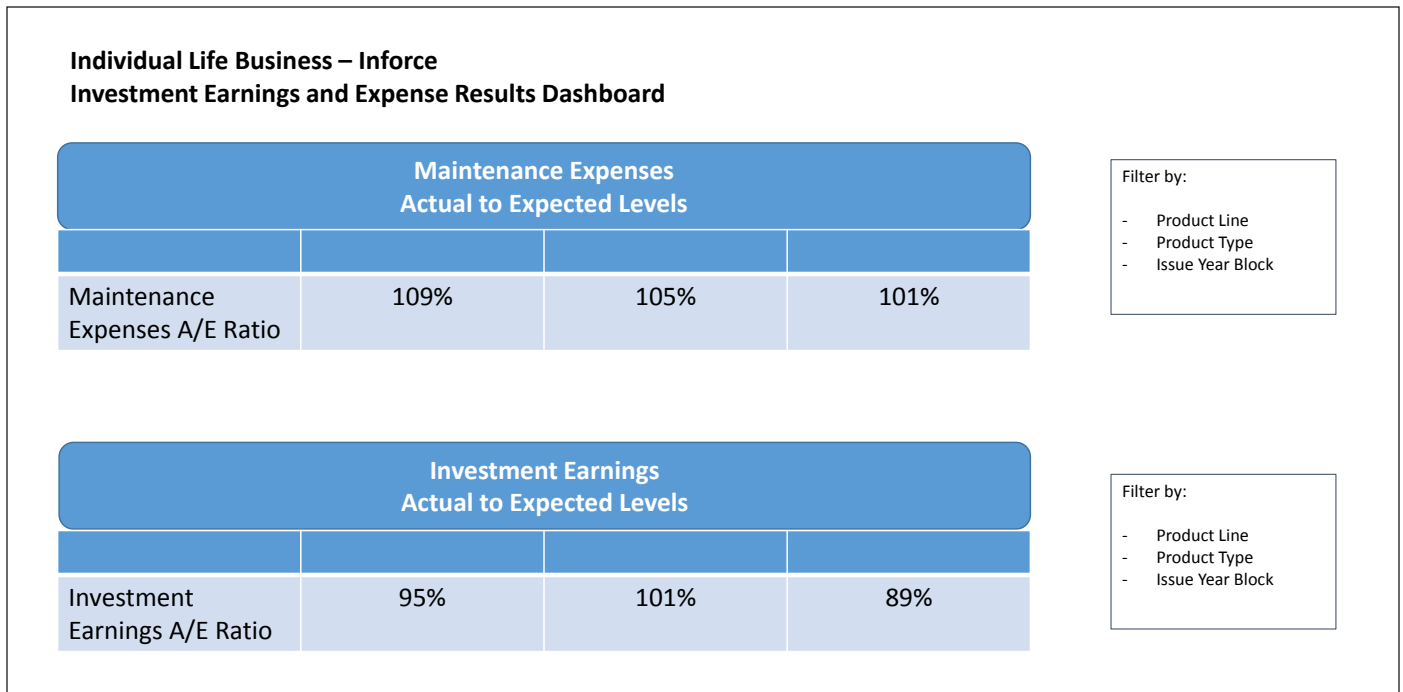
**Individual Life Business – Inforce**
**Investment Earnings and Expense Results Dashboard**

**Maintenance Expenses**
**Actual to Expected Levels**

| | | | |
|---|---|---|---|
| Maintenance Expenses A/E Ratio | 109% | 105% | 101% |

Filter by:

- Product Line
- Product Type
- Issue Year Block

**Investment Earnings**
**Actual to Expected Levels**

| | | | |
|---|---|---|---|
| Investment Earnings A/E Ratio | 95% | 101% | 89% |

Filter by:

- Product Line
- Product Type
- Issue Year Block